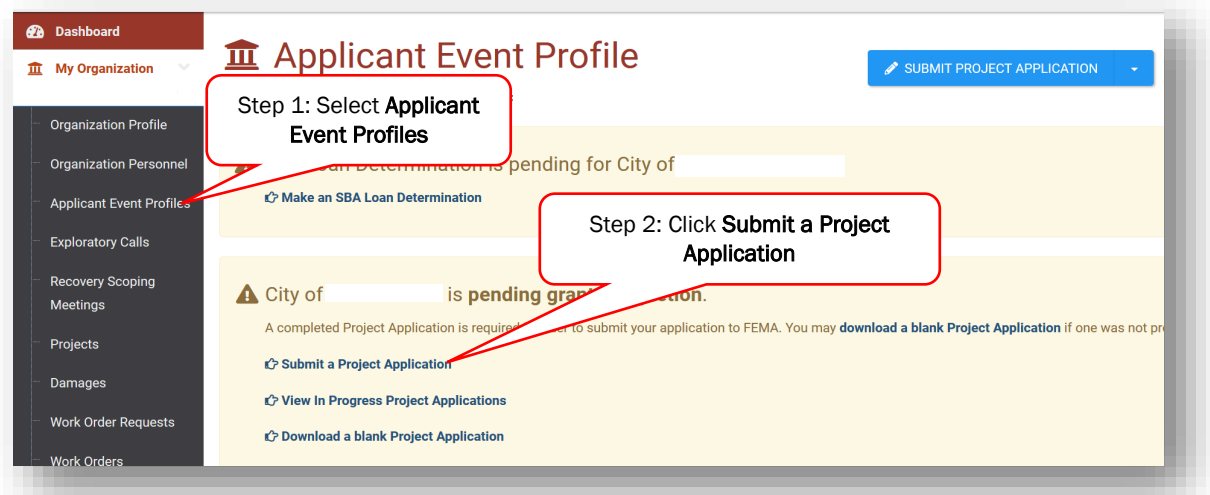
Dashboard
My Organization
Organization Profile
Organization Personnel
Applicant Event Profiles
Exploratory Calls
Recovery Scoping Meetings
Projects
Damages
Work Order Requests
Work Orders

Applicant Event Profile

SUBMIT PROJECT APPLICATION

Step 1: Select **Applicant Event Profiles**

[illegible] Loan Determination is pending for City of

Make an SBA Loan Determination

Step 2: Click **Submit a Project Application**

City of is **pending gra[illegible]tion**.

A completed Project Application is required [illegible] to submit your application to FEMA. You may **download a blank Project Application** if one was not pr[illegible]

Submit a Project Application

View In Progress Project Applications

Download a blank Project Application